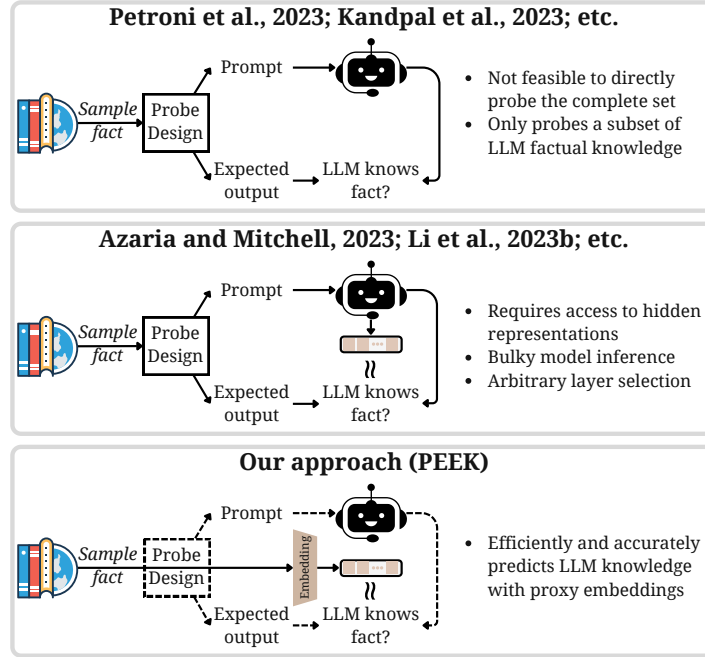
Petroni et al., 2023; Kandpal et al., 2023; etc.

Sample fact

Probe Design

Prompt

Expected output

LLM knows fact?

- Not feasible to directly probe the complete set
- Only probes a subset of LLM factual knowledge

Azaria and Mitchell, 2023; Li et al., 2023b; etc.

Sample fact

Probe Design

Prompt

Expected output

≈

LLM knows fact?

- Requires access to hidden representations
- Bulky model inference
- Arbitrary layer selection

Our approach (PEEK)

Sample fact

Probe Design

Prompt

Embedding

Expected output

≈

LLM knows fact?

- Efficiently and accurately predicts LLM knowledge with proxy embeddings